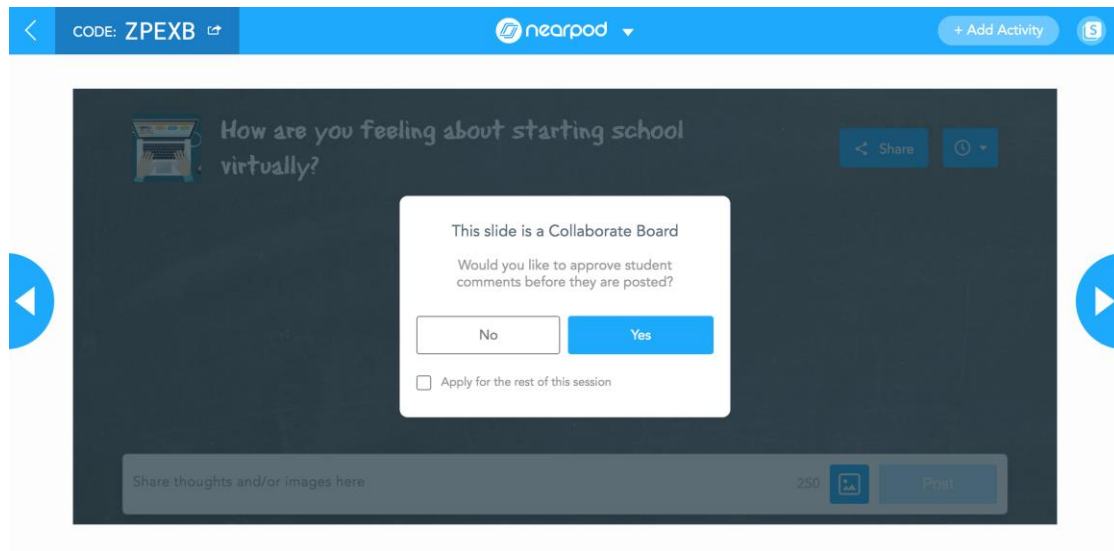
CODE: ZPEXB

nearpod

+ Add Activity

S

How are you feeling about starting school virtually?

Share

This slide is a Collaborate Board

Would you like to approve student comments before they are posted?

No

Yes

Apply for the rest of this session

Share thoughts and/or images here

250

Post